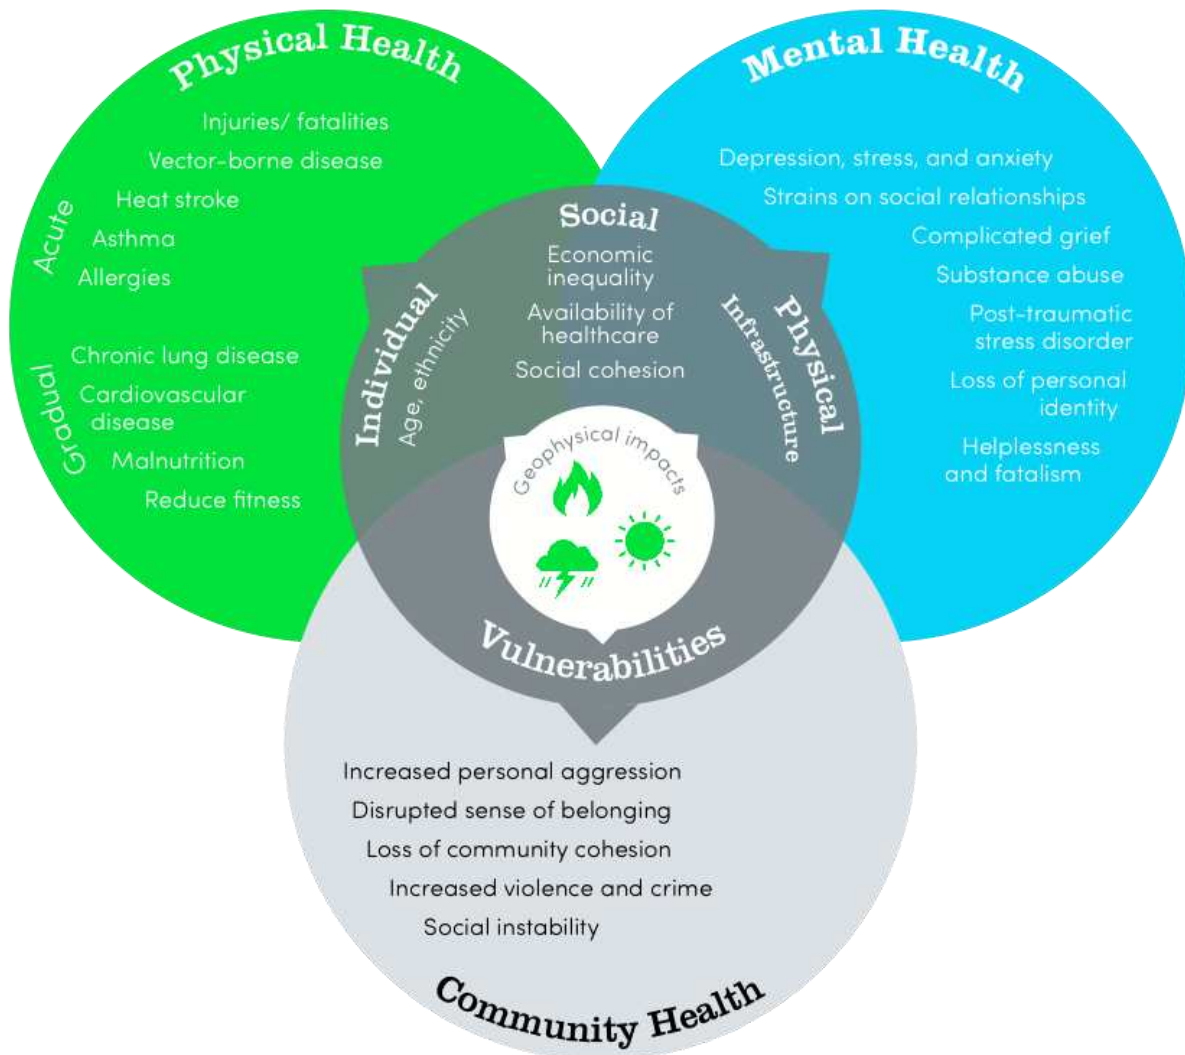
Physical Health

Injuries/ fatalities
Vector-borne disease
Heat stroke
Asthma
Allergies

Acute

Chronic lung disease
Cardiovascular disease
Malnutrition
Reduce fitness

Gradual

Mental Health

Depression, stress, and anxiety
Strains on social relationships
Complicated grief
Substance abuse
Post-traumatic stress disorder
Loss of personal identity
Helplessness and fatalism

Social

Economic inequality
Availability of healthcare
Social cohesion

Individual
Age, ethnicity

Physical
Infrastructure

Geophysical impacts

Vulnerabilities

Increased personal aggression
Disrupted sense of belonging
Loss of community cohesion
Increased violence and crime
Social instability

Community Health